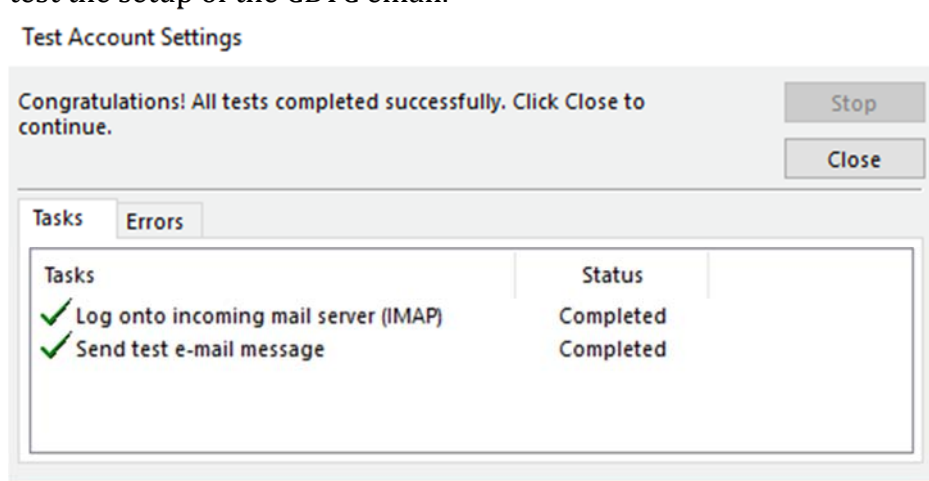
test the setup of the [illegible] email.

Test Account Settings

Congratulations! All tests completed successfully. Click Close to continue.

Stop

Close

Tasks Errors

| Tasks | Status |
|---|---|
| Log onto incoming mail server (IMAP) | Completed |
| Send test e-mail message | Completed |